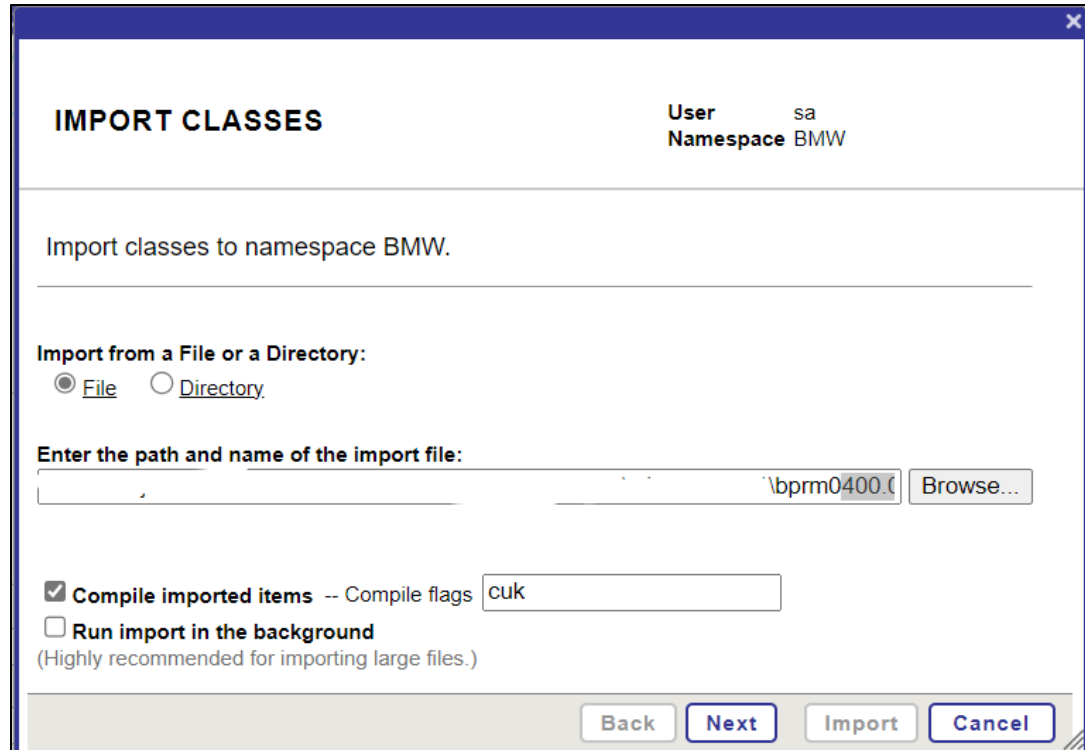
×

IMPORT CLASSES

User sa
Namespace BMW

Import classes to namespace BMW.

Import from a File or a Directory:
File Directory

Enter the path and name of the import file:
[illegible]\bprm0400.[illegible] Browse...

Compile imported items -- Compile flags cuk
Run import in the background
(Highly recommended for importing large files.)

Back Next Import Cancel